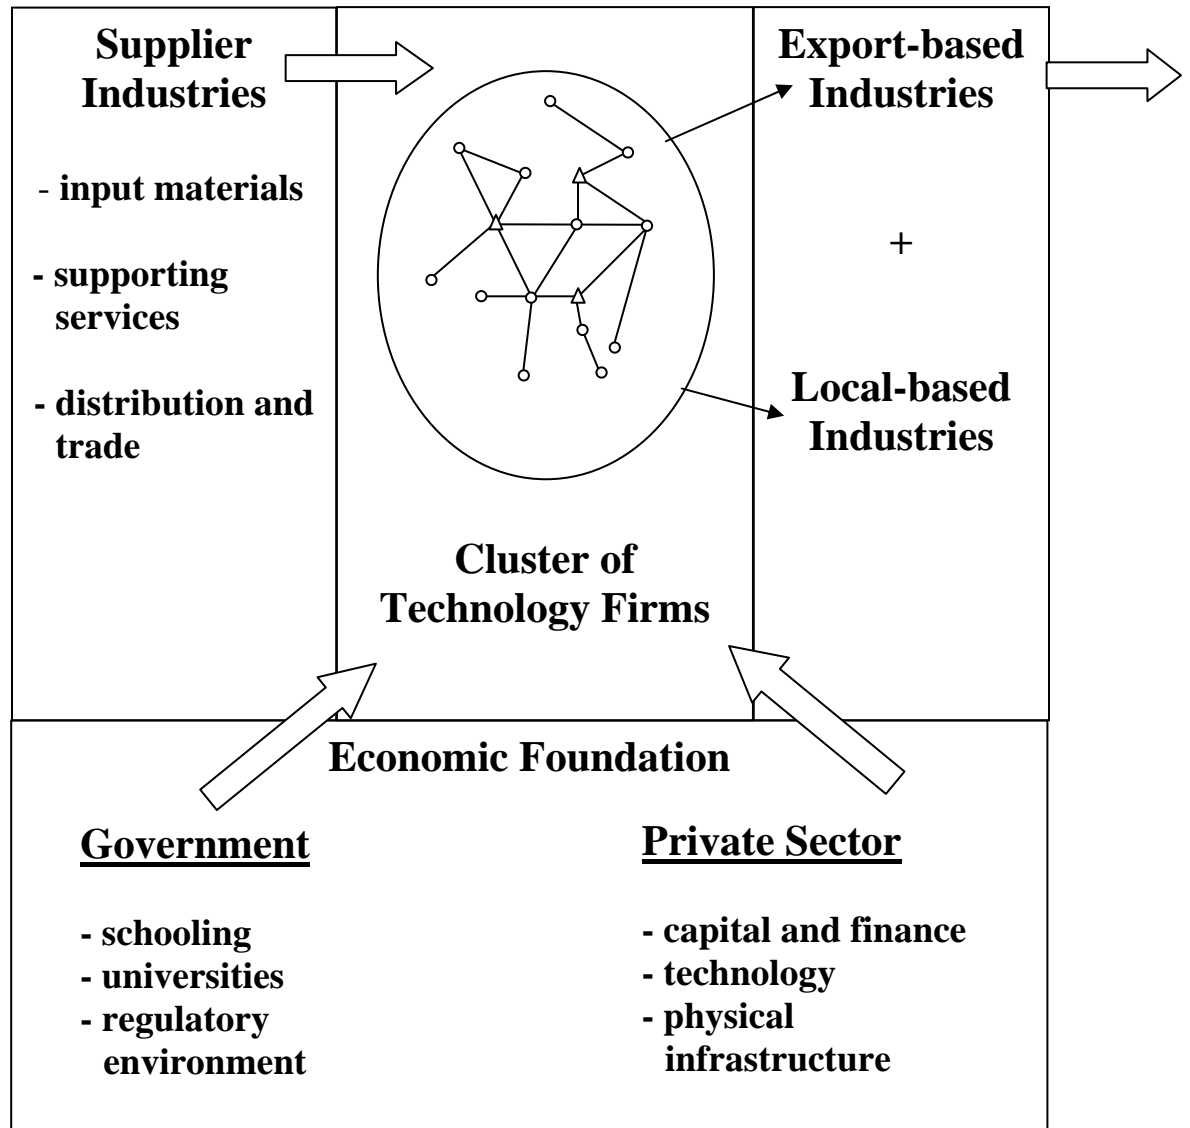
Supplier Industries

- input materials

- supporting services

- distribution and trade

Cluster of Technology Firms

Export-based Industries

+

Local-based Industries

Economic Foundation

Government

- schooling
- universities
- regulatory environment

Private Sector

- capital and finance
- technology
- physical infrastructure